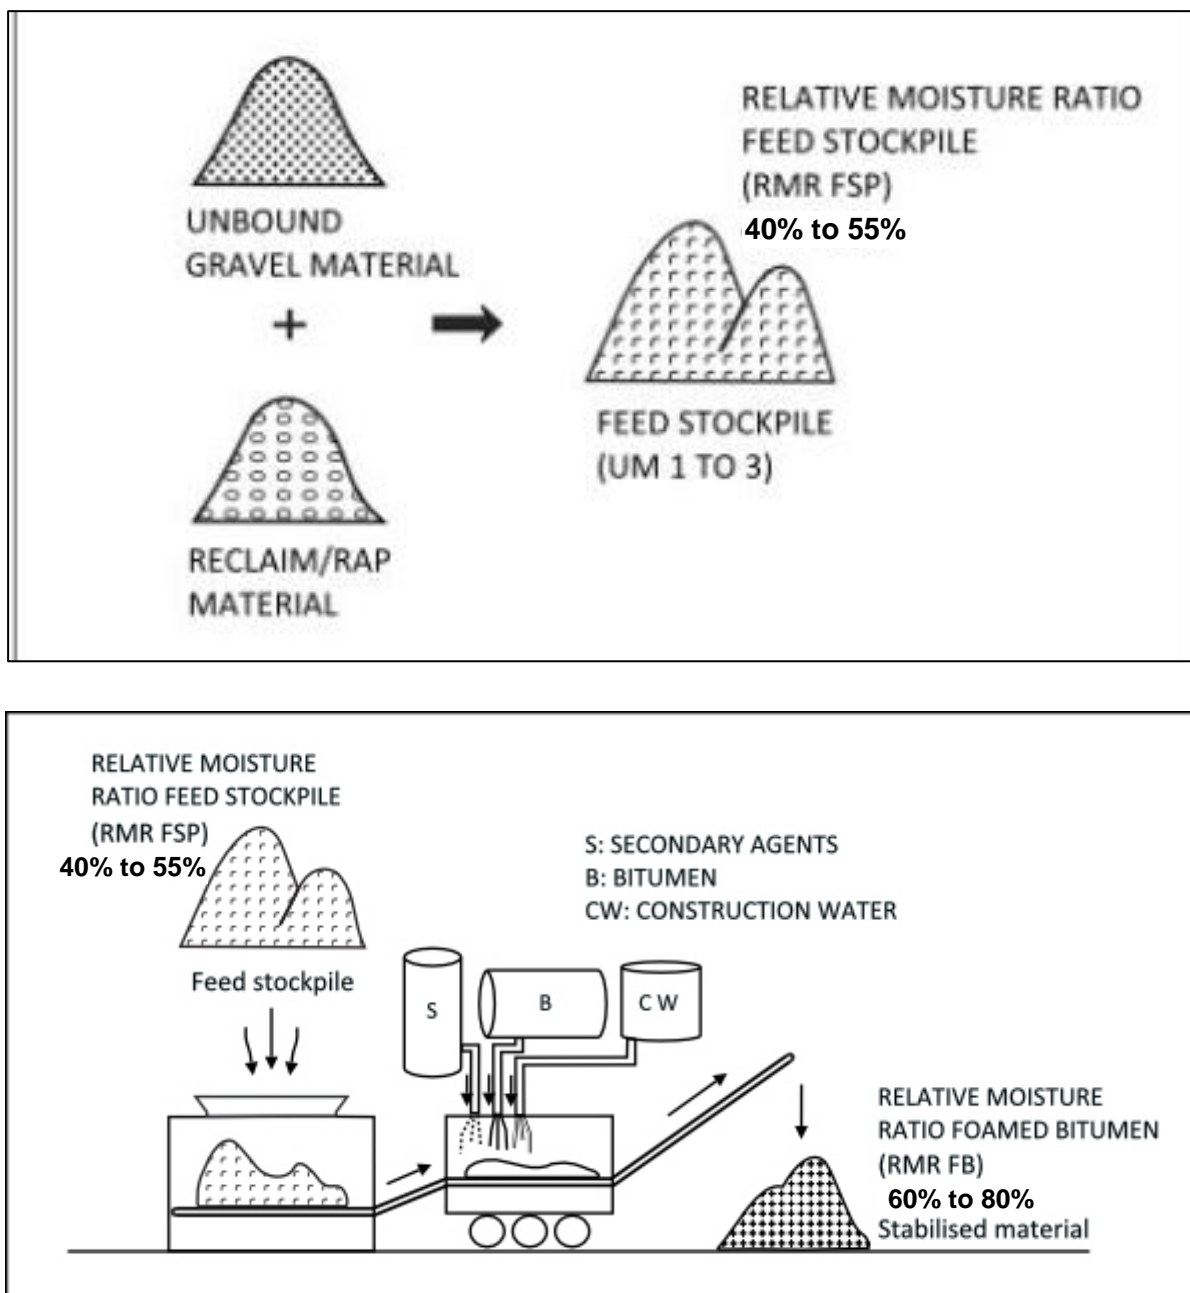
UNBOUND GRAVEL MATERIAL

+

RECLAIM/RAP MATERIAL

RELATIVE MOISTURE RATIO FEED STOCKPILE (RMR FSP)
40% to 55%

FEED STOCKPILE (UM 1 TO 3)

RELATIVE MOISTURE RATIO FEED STOCKPILE (RMR FSP)
40% to 55%

Feed stockpile

S: SECONDARY AGENTS
B: BITUMEN
CW: CONSTRUCTION WATER

S

B

C W

RELATIVE MOISTURE RATIO FOAMED BITUMEN (RMR FB)
60% to 80%
Stabilised material